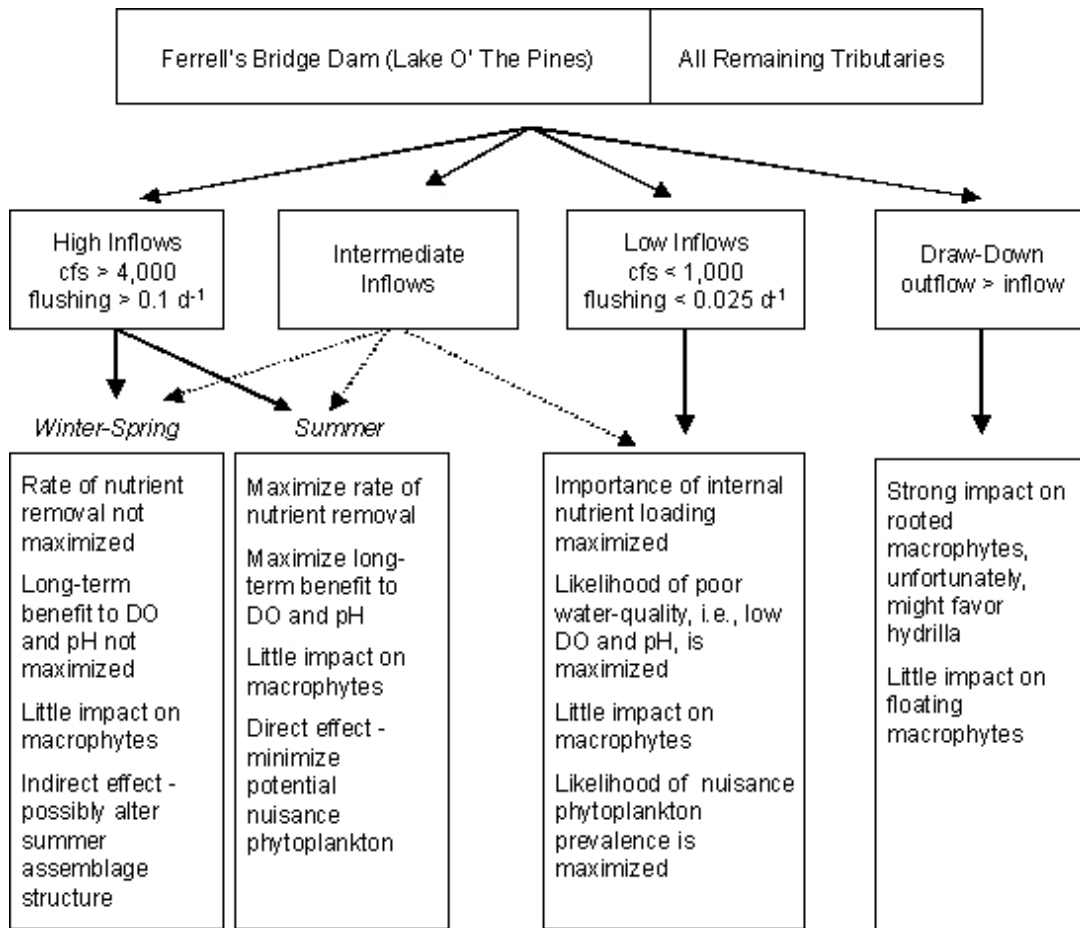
Ferrell's Bridge Dam (Lake O' The Pines)

All Remaining Tributaries

High Inflows
cfs > 4,000
flushing > 0.1 $d^{-1}$

Intermediate Inflows

Low Inflows
cfs < 1,000
flushing < 0.025 $d^{-1}$

Draw-Down
outflow > inflow

Winter-Spring

Summer

Rate of nutrient removal not maximized

Long-term benefit to DO and pH not maximized

Little impact on macrophytes

Indirect effect - possibly alter summer assemblage structure

Maximize rate of nutrient removal

Maximize long-term benefit to DO and pH

Little impact on macrophytes

Direct effect - minimize potential nuisance phytoplankton

Importance of internal nutrient loading maximized

Likelihood of poor water-quality, i.e., low DO and pH, is maximized

Little impact on macrophytes

Likelihood of nuisance phytoplankton prevalence is maximized

Strong impact on rooted macrophytes, unfortunately, might favor hydrilla

Little impact on floating macrophytes